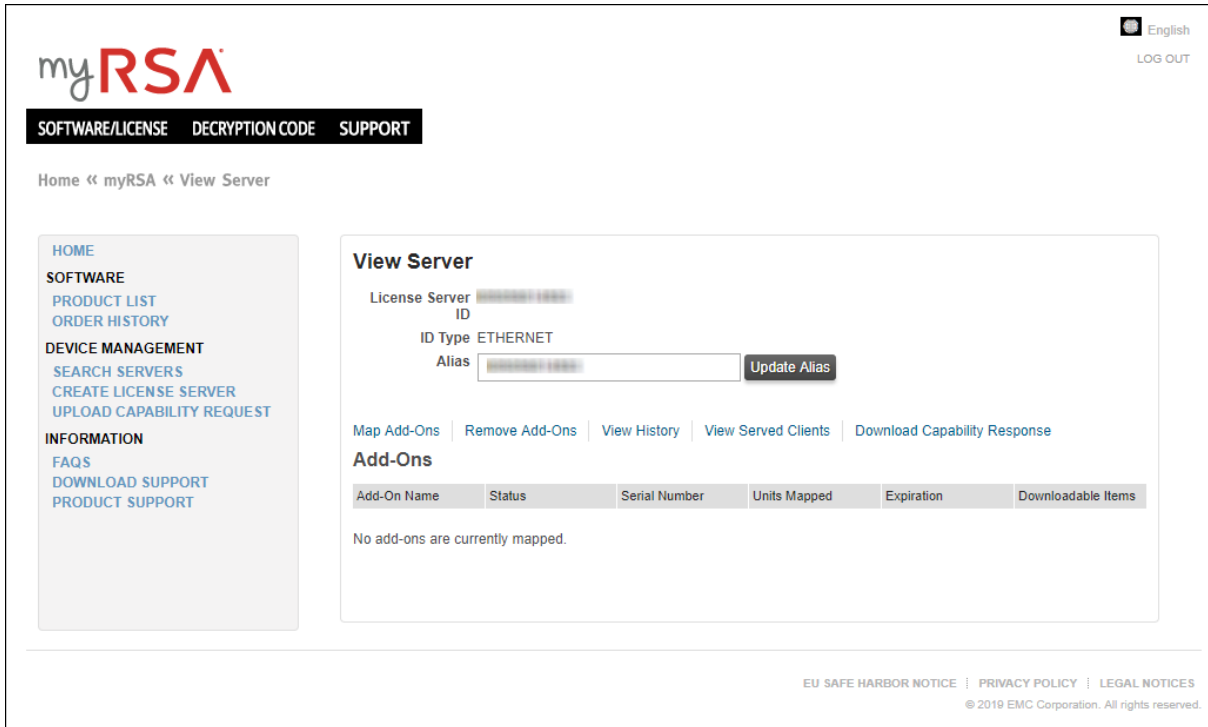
English
LOG OUT

myRSA

SOFTWARE/LICENSE DECRYPTION CODE SUPPORT

Home « myRSA « View Server

HOME
SOFTWARE
PRODUCT LIST
ORDER HISTORY
DEVICE MANAGEMENT
SEARCH SERVERS
CREATE LICENSE SERVER
UPLOAD CAPABILITY REQUEST
INFORMATION
FAQS
DOWNLOAD SUPPORT
PRODUCT SUPPORT

View Server

License Server ID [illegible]
ID Type ETHERNET
Alias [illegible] Update Alias

Map Add-Ons | Remove Add-Ons | View History | View Served Clients | Download Capability Response

Add-Ons

| Add-On Name | Status | Serial Number | Units Mapped | Expiration | Downloadable Items |
|---|---|---|---|---|---|

No add-ons are currently mapped.

EU SAFE HARBOR NOTICE | PRIVACY POLICY | LEGAL NOTICES
© 2019 EMC Corporation. All rights reserved.